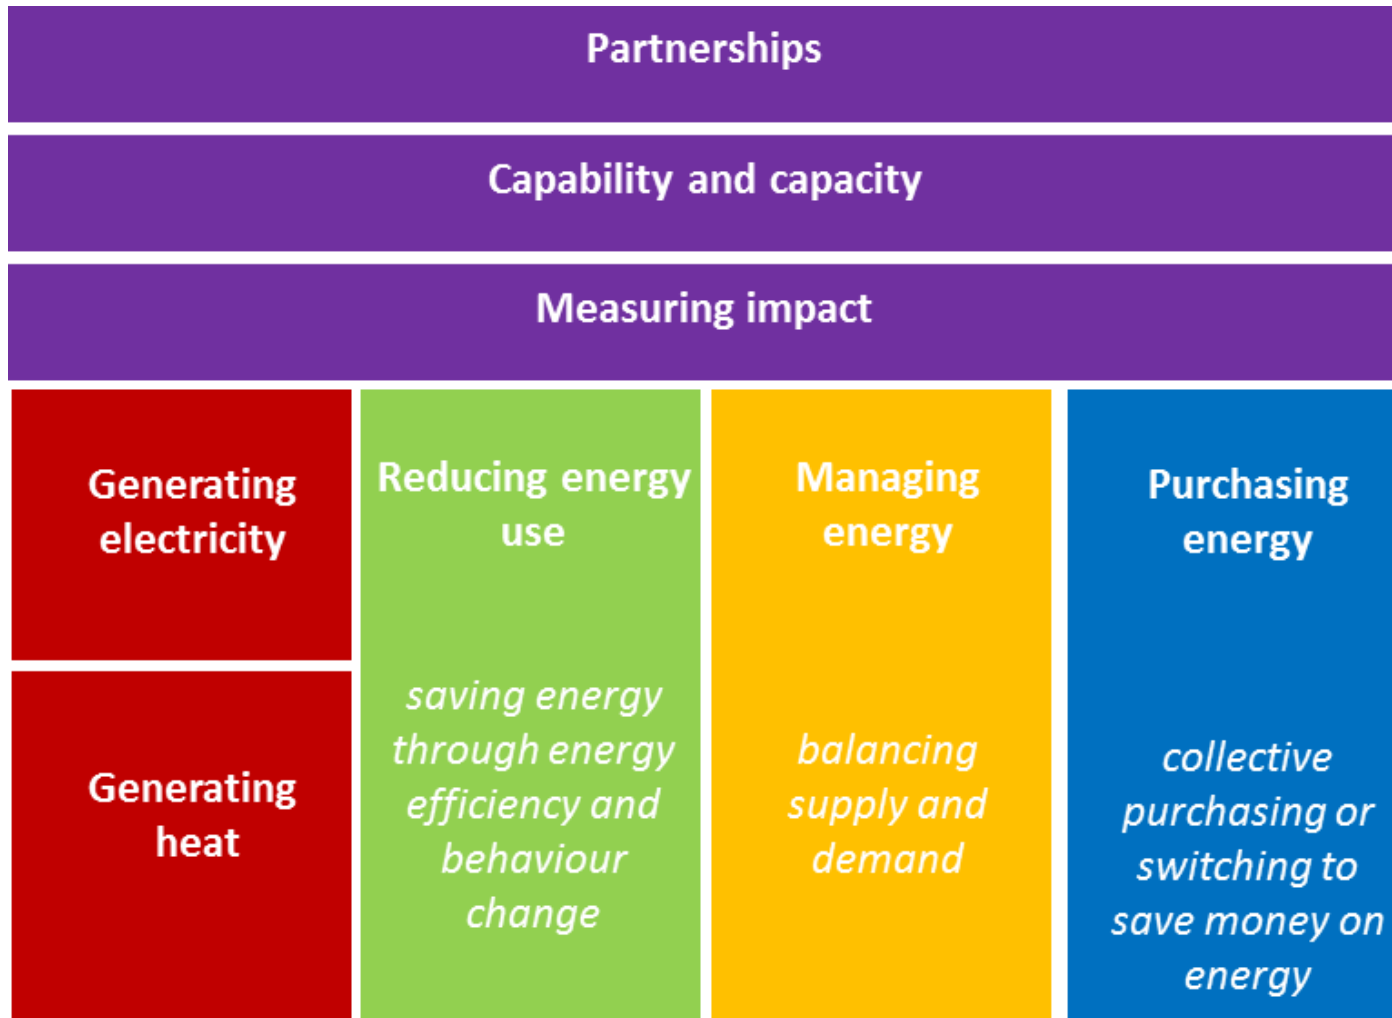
Partnerships

Capability and capacity

Measuring impact

Generating electricity

Generating heat

Reducing energy use

saving energy through energy efficiency and behaviour change

Managing energy

balancing supply and demand

Purchasing energy

collective purchasing or switching to save money on energy